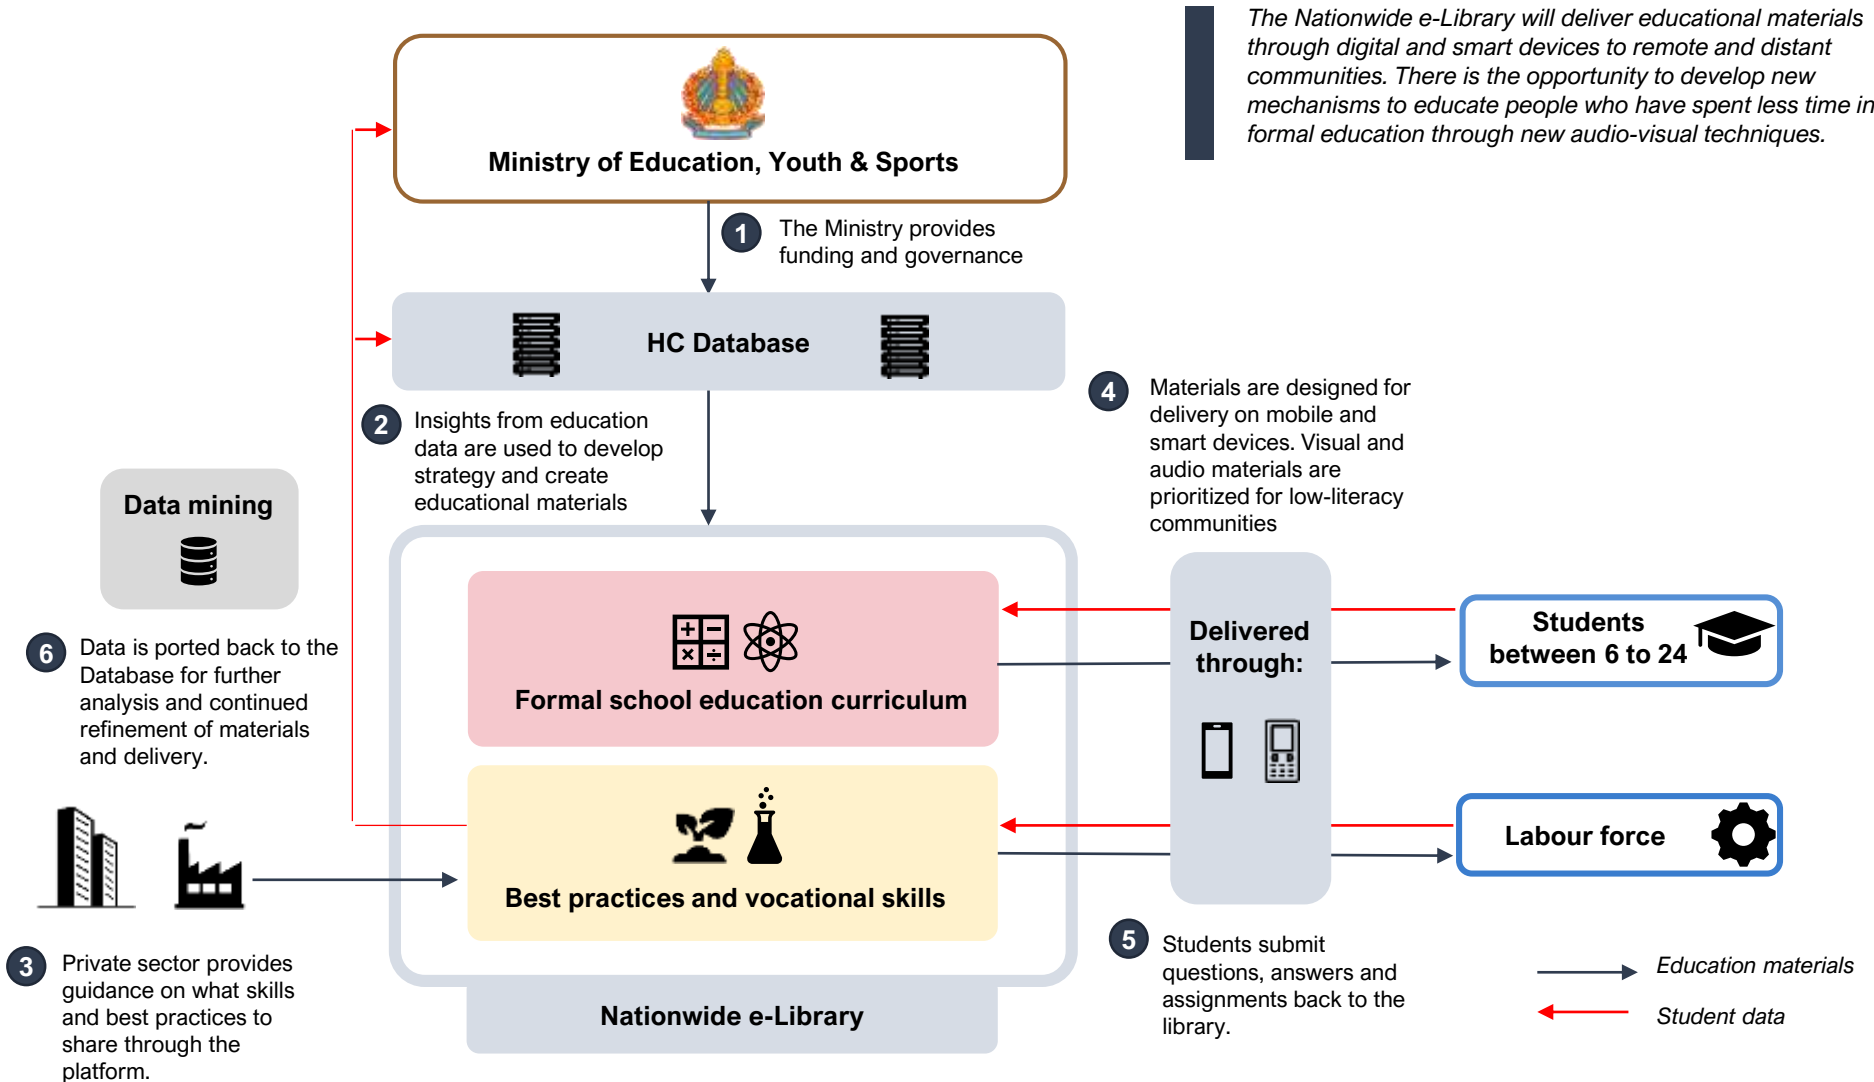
The Nationwide e-Library will deliver educational materials through digital and smart devices to remote and distant communities. There is the opportunity to develop new mechanisms to educate people who have spent less time in formal education through new audio-visual techniques.

Ministry of Education, Youth & Sports

1 The Ministry provides funding and governance

HC Database

2 Insights from education data are used to develop strategy and create educational materials

4 Materials are designed for delivery on mobile and smart devices. Visual and audio materials are prioritized for low-literacy communities

Data mining

6 Data is ported back to the Database for further analysis and continued refinement of materials and delivery.

Formal school education curriculum

Delivered through:

Students between 6 to 24

Best practices and vocational skills

Labour force

3 Private sector provides guidance on what skills and best practices to share through the platform.

Nationwide e-Library

5 Students submit questions, answers and assignments back to the library.

Education materials

Student data